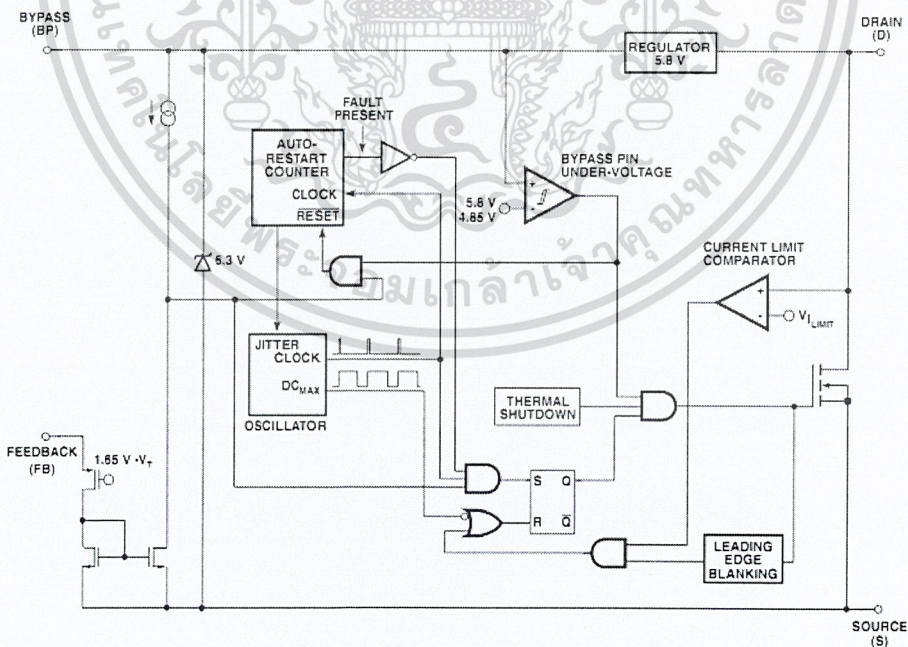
BYPASS (BP)

DRAIN (D)

REGULATOR 5.8 V

FAULT PRESENT

AUTO-RESTART COUNTER

CLOCK

RESET

BYPASS PIN UNDER-VOLTAGE

5.8 V 4.85 V

5.3 V

CURRENT LIMIT COMPARATOR

$V_{I_{LIMIT}}$

JITTER CLOCK

$DC_{MAX}$

OSCILLATOR

THERMAL SHUTDOWN

FEEDBACK (FB)

$1.65\ V \cdot V_T$

S

Q

R

$\bar{Q}$

LEADING EDGE BLANKING

SOURCE (S)